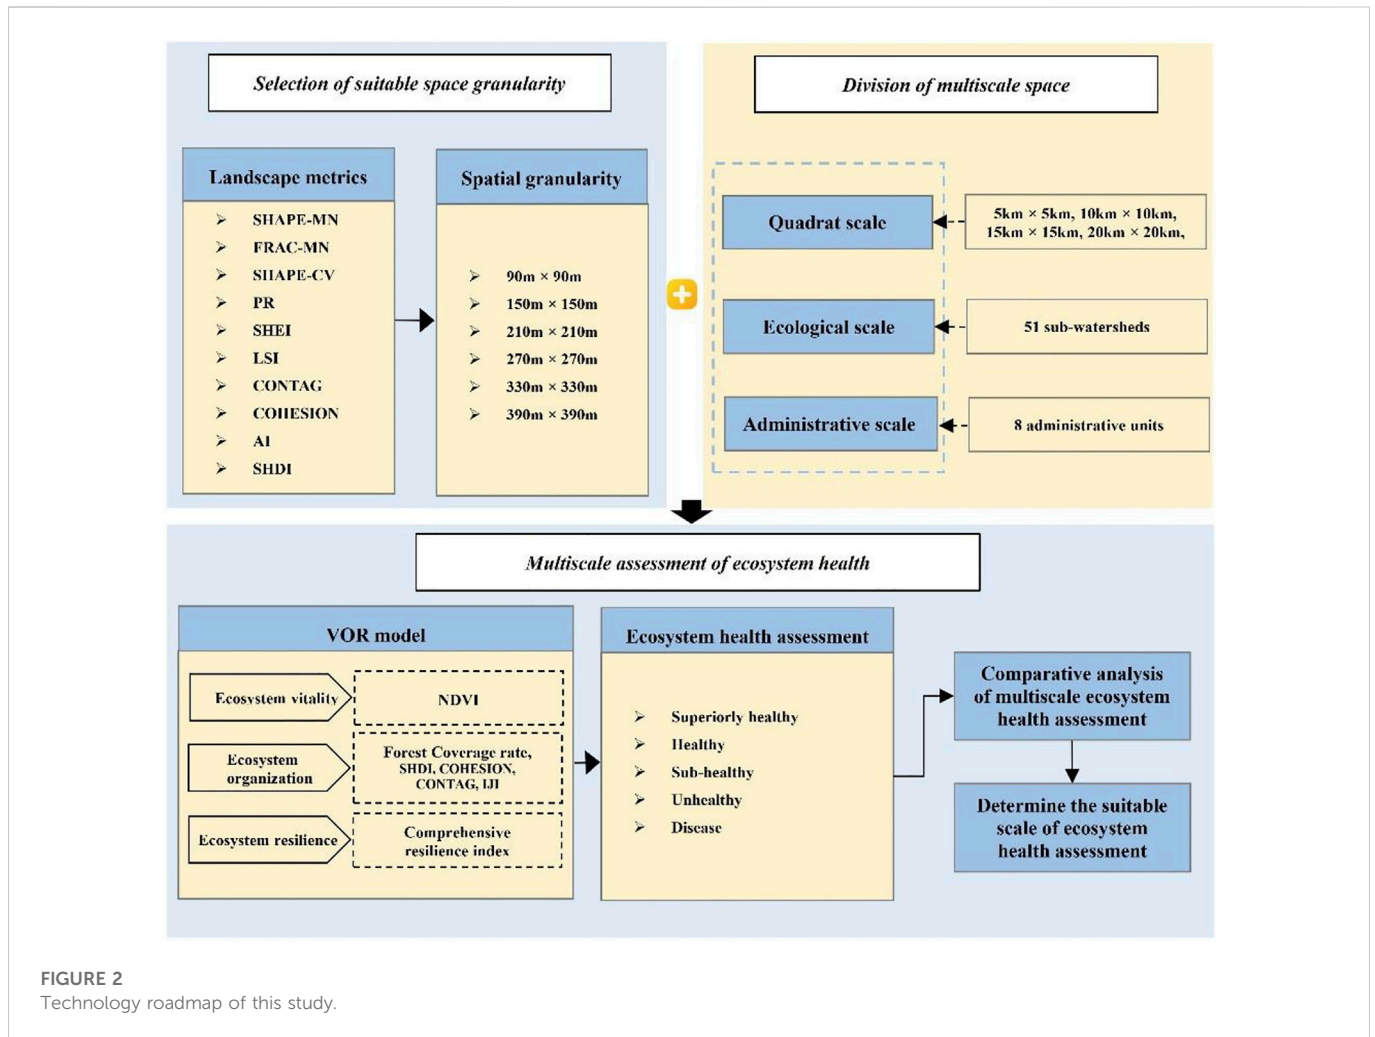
Selection of suitable space granularity

Landscape metrics

SHAPE-MN
FRAC-MN
SHAPE-CV
PR
SHEI
LSI
CONTAG
COHESION
AI
SHDI

Spatial granularity

90m × 90m
150m × 150m
210m × 210m
270m × 270m
330m × 330m
390m × 390m

Division of multiscale space

Quadrat scale

5km × 5km, 10km × 10km, 15km × 15km, 20km × 20km,

Ecological scale

51 sub-watersheds

Administrative scale

8 administrative units

Multiscale assessment of ecosystem health

VOR model

Ecosystem vitality

NDVI

Ecosystem organization

Forest Coverage rate, SHDI, COHESION, CONTAG, IJI

Ecosystem resilience

Comprehensive resilience index

Ecosystem health assessment

Superiorly healthy
Healthy
Sub-healthy
Unhealthy
Disease

Comparative analysis of multiscale ecosystem health assessment

Determine the suitable scale of ecosystem health assessment

FIGURE 2
Technology roadmap of this study.